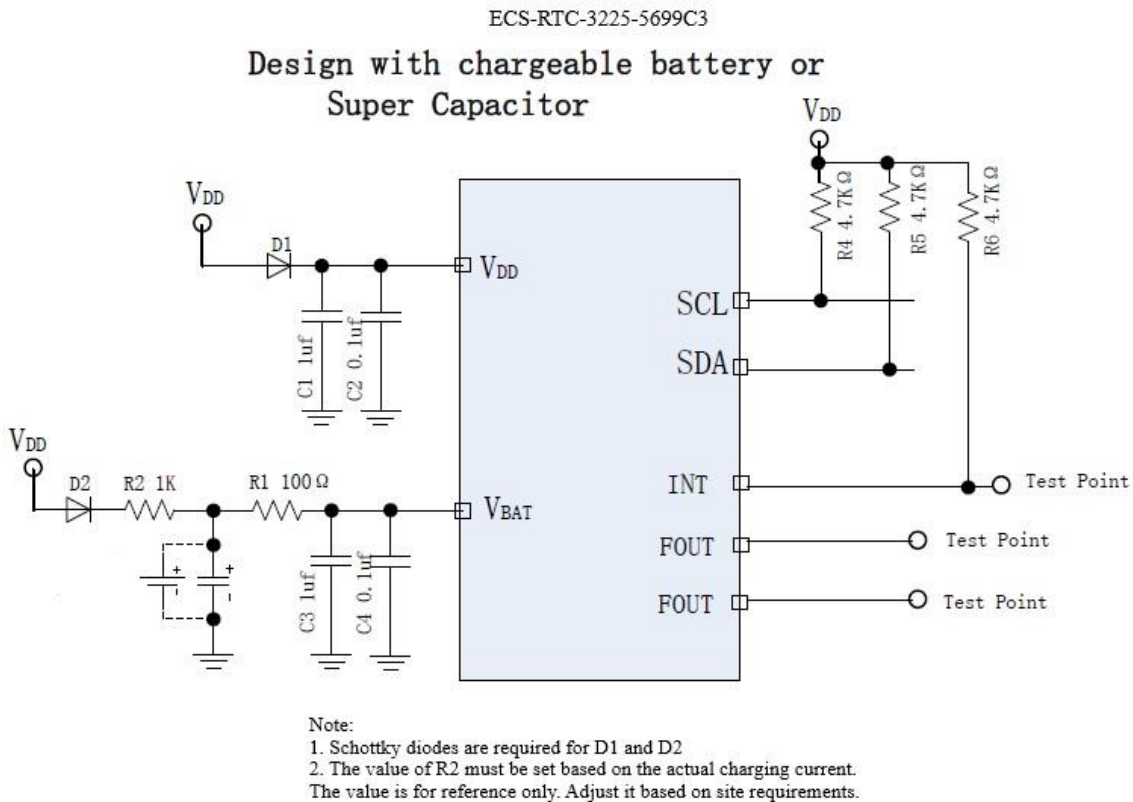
ECS-RTC-3225-5699C3

Design with chargeable battery or Super Capacitor

$V_{DD}$

$V_{DD}$

D1

$V_{DD}$

C1 1uf

C2 0.1uf

R4 4.7KΩ

R5 4.7KΩ

R6 4.7KΩ

SCL

SDA

$V_{DD}$

D2

R2 1K

R1 100Ω

$V_{BAT}$

+

-

+

-

C3 1uf

C4 0.1uf

INT

Test Point

FOUT

Test Point

FOUT

Test Point

Note:
1. Schottky diodes are required for D1 and D2
2. The value of R2 must be set based on the actual charging current. The value is for reference only. Adjust it based on site requirements.